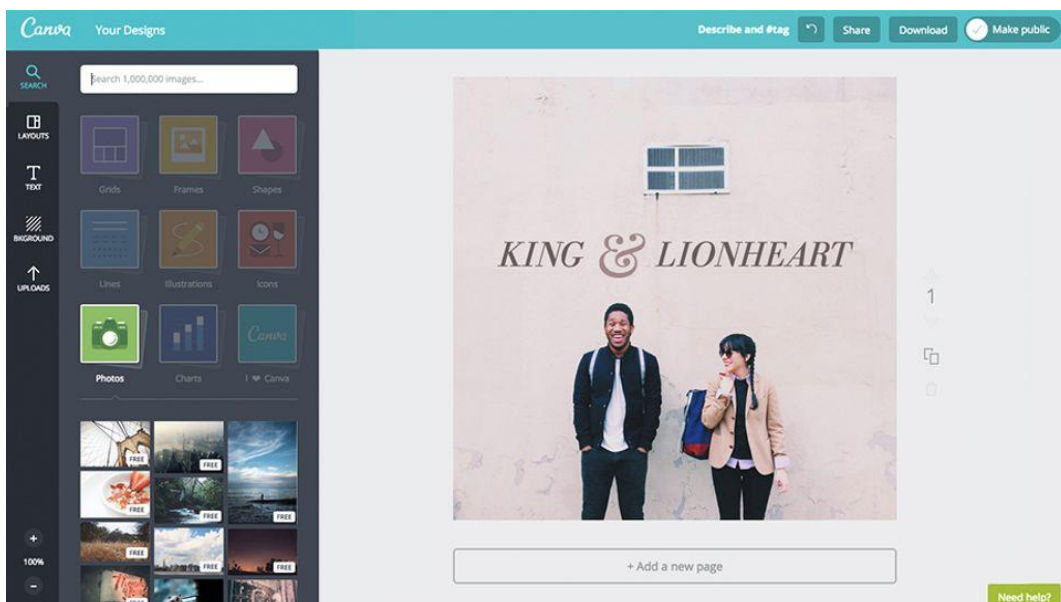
Canva Your Designs

Describe and #tag Share Download Make public

SEARCH
LAYOUTS
TEXT
BKGROUND
UPLOADS

Search 1,000,000 images...

Grids Frames Shapes
Lines Illustrations Icons
Photos Charts I ❤ Canva

Canva

FREE FREE FREE FREE FREE FREE FREE FREE

+
100%
−

KING & LIONHEART

1

+ Add a new page

Need help?